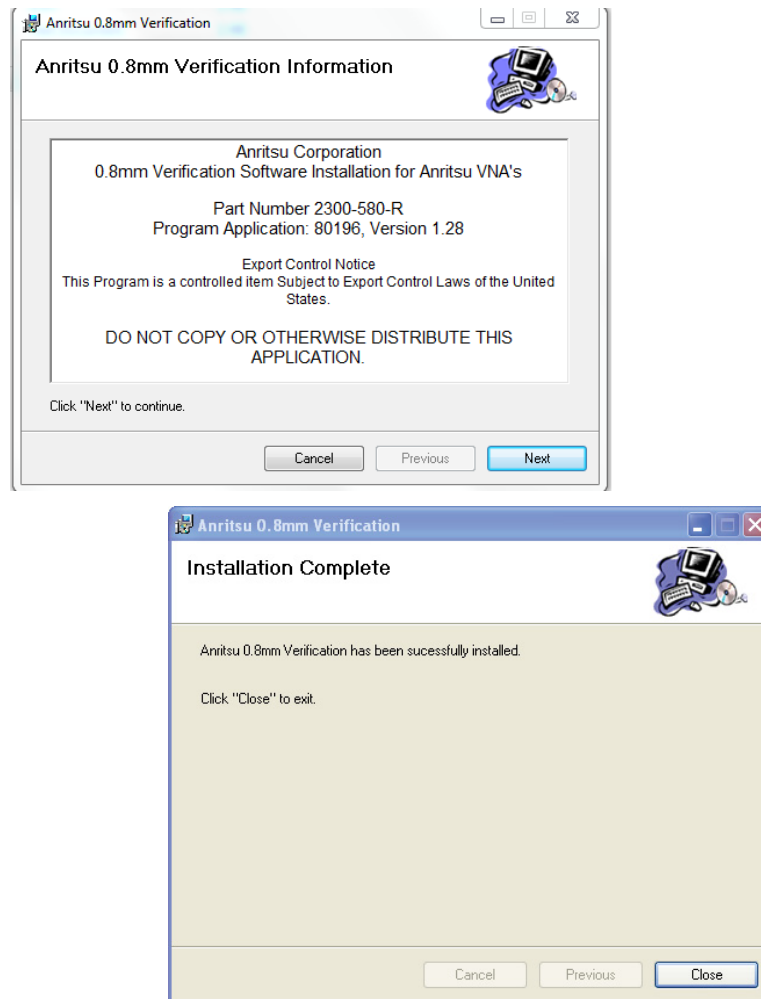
Anritsu 0.8mm Verification

Anritsu 0.8mm Verification Information

Anritsu Corporation
0.8mm Verification Software Installation for Anritsu VNA's

Part Number 2300-580-R
Program Application: 80196, Version 1.28

Export Control Notice
This Program is a controlled item Subject to Export Control Laws of the United States.

DO NOT COPY OR OTHERWISE DISTRIBUTE THIS APPLICATION.

Click "Next" to continue.

Cancel Previous Next

Anritsu 0.8mm Verification

Installation Complete

Anritsu 0.8mm Verification has been sucessfully installed.

Click "Close" to exit.

Cancel Previous Close